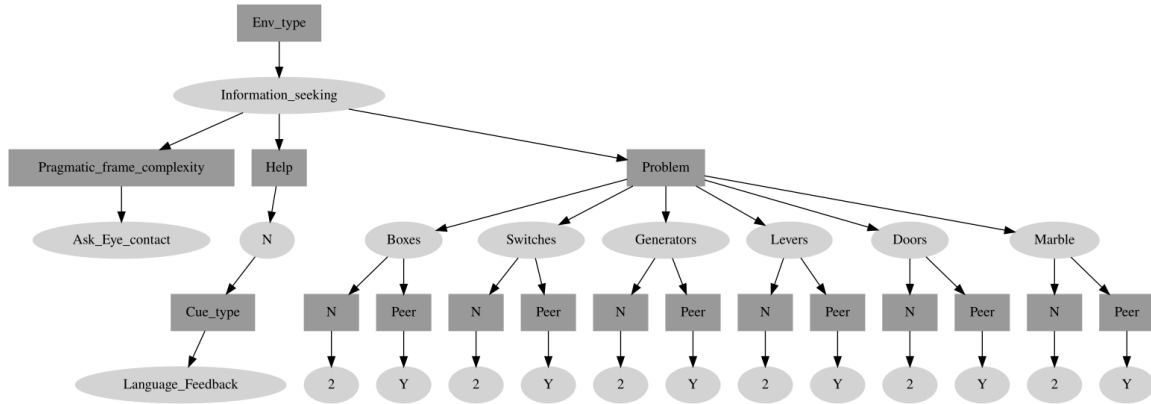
Env_type

Information_seeking

Pragmatic_frame_complexity

Help

Problem

Ask_Eye_contact

N

Boxes

Switches

Generators

Levers

Doors

Marble

Cue_type

N

Peer

N

Peer

N

Peer

N

Peer

N

Peer

N

Peer

Language_Feedback

2

Y

2

Y

2

Y

2

Y

2

Y

2

Y